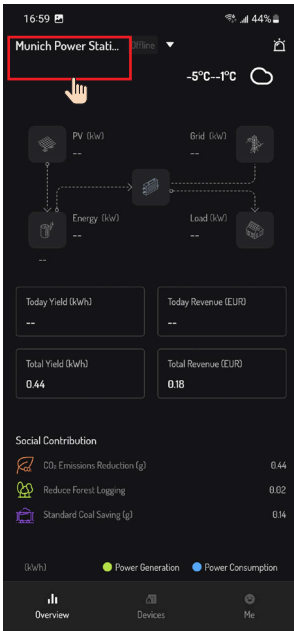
16:59
44%

Munich Power Stati... Offline

-5°C--1°C

PV (kW)
--

Grid (kW)
--

Energy (kW)
--

Load (kW)
--

--

Today Yield (kWh)
--

Today Revenue (EUR)
--

Total Yield (kWh)
0.44

Total Revenue (EUR)
0.18

Social Contribution

CO₂ Emissions Reduction (g) 0.44

Reduce Forest Logging 0.02

Standard Coal Saving (g) 0.14

(kWh)
Power Generation
Power Consumption

Overview
Devices
Me